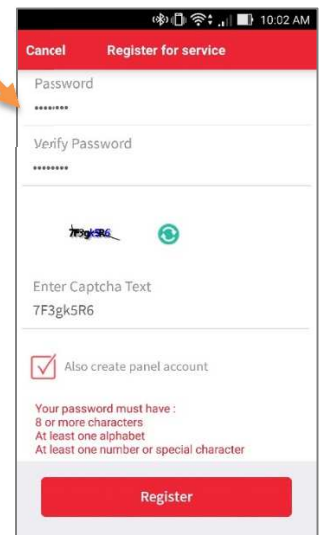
10:02 AM

Cancel Register for service

Password

••••••••

Verify Password

••••••••

7F3gk5R6

Enter Captcha Text

7F3gk5R6

Also create panel account

Your password must have :
8 or more characters
At least one alphabet
At least one number or special character

Register